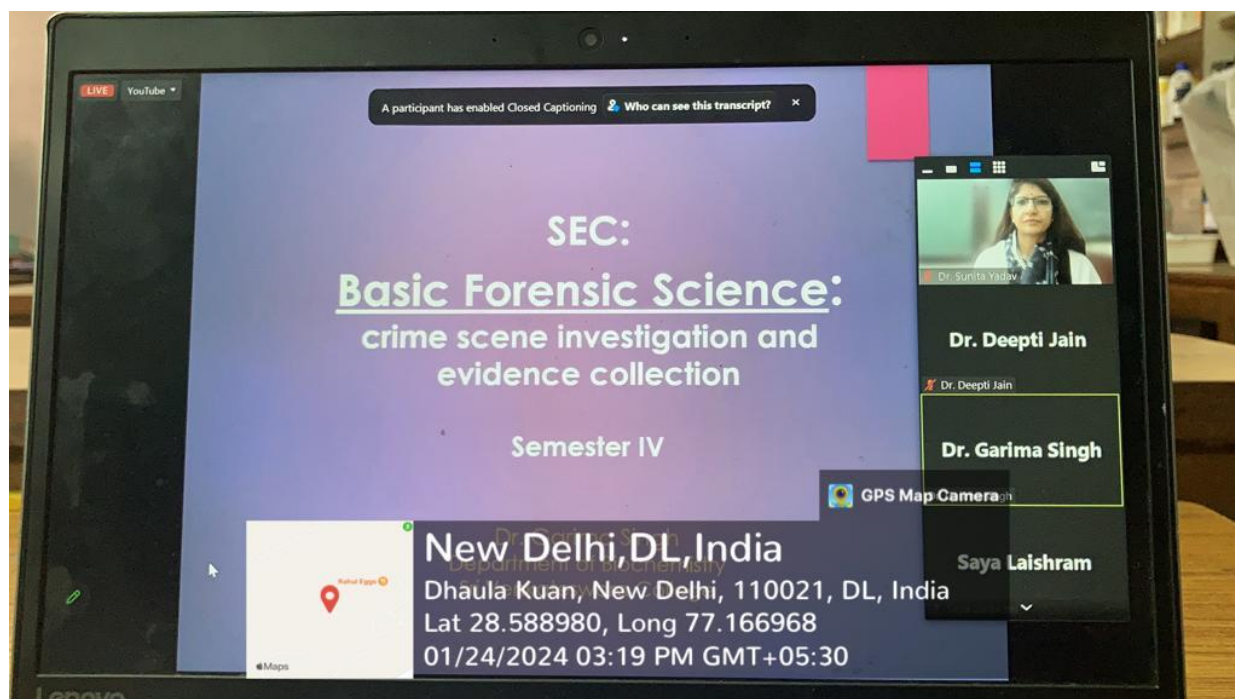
LIVE YouTube

A participant has enabled Closed Captioning Who can see this transcript? ×

SEC:

Basic Forensic Science:

crime scene investigation and evidence collection

Semester IV

Dr. Garima Singh
Department of Biochemistry
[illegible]

Dr. Sunita Yadav

Dr. Deepti Jain

Dr. Deepti Jain

Dr. Garima Singh

Saya Laishram

GPS Map Camera

Rahul Eggs

Maps

New Delhi,DL,India
Dhaula Kuan, New Delhi, 110021, DL, India
Lat 28.588980, Long 77.166968
01/24/2024 03:19 PM GMT+05:30

Lenovo